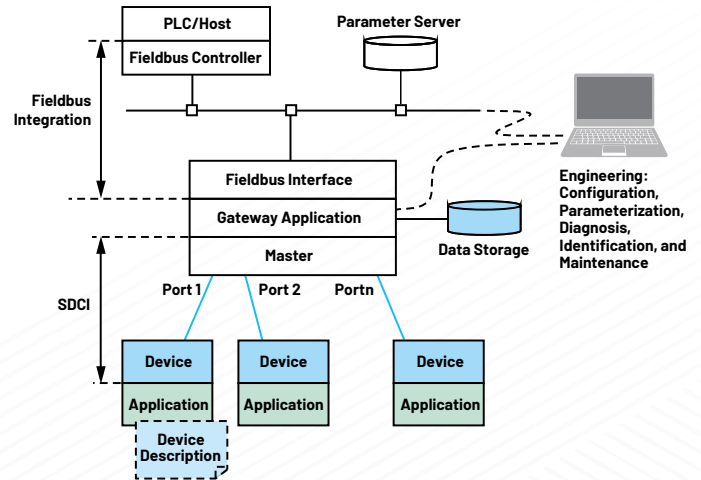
PLC/Host
Fieldbus Controller
Parameter Server
Fieldbus Integration
Fieldbus Interface
Gateway Application
Master
Data Storage
Engineering: Configuration, Parameterization, Diagnosis, Identification, and Maintenance
SDCI
Port 1
Port 2
Portn
Device
Application
Device
Application
Device
Application
Device Description